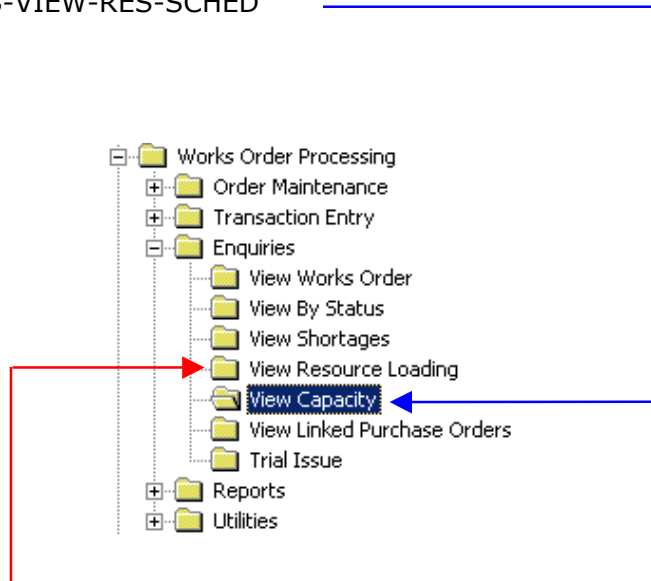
-VIEW-RES-SCHED

Works Order Processing
Order Maintenance
Transaction Entry
Enquiries
View Works Order
View By Status
View Shortages
View Resource Loading
View Capacity
View Linked Purchase Orders
Trial Issue
Reports
Utilities